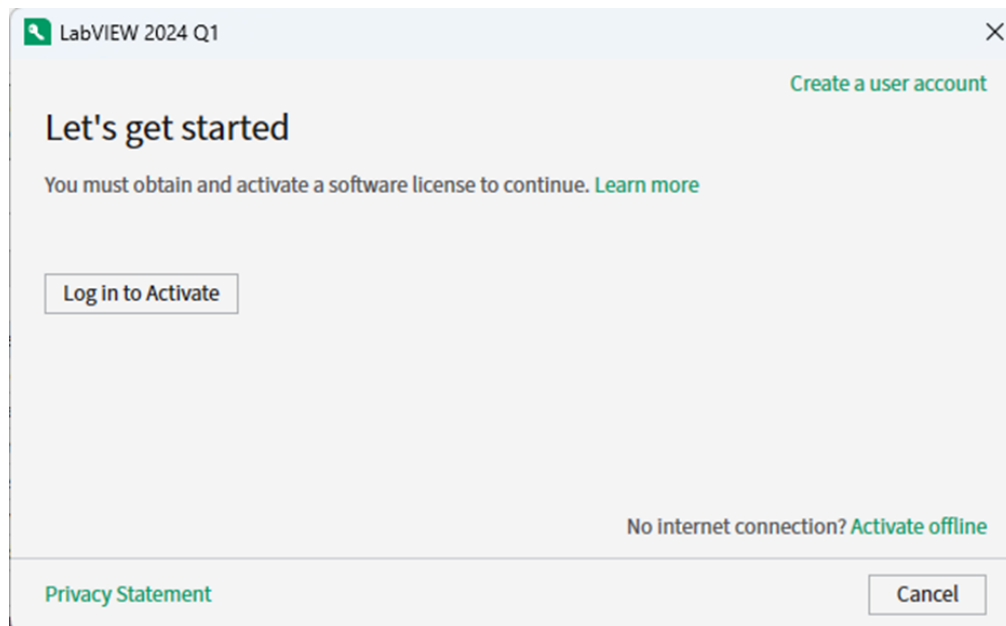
LabVIEW 2024 Q1

Create a user account

Let's get started

You must obtain and activate a software license to continue. Learn more

Log in to Activate

No internet connection? Activate offline

Privacy Statement

Cancel